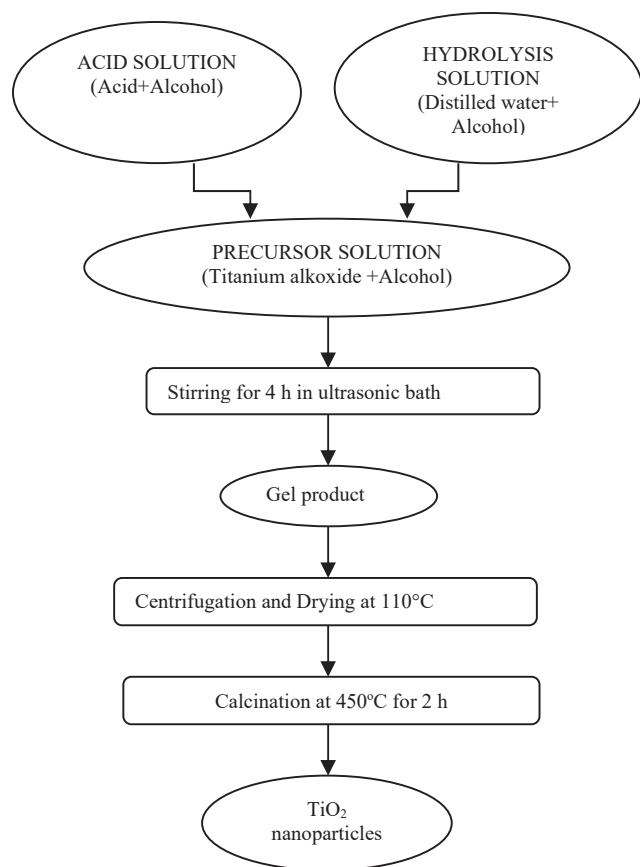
ACID SOLUTION
(Acid+Alcohol)

HYDROLYSIS SOLUTION
(Distilled water+ Alcohol)

PRECURSOR SOLUTION
(Titanium alkoxide +Alcohol)

Stirring for 4 h in ultrasonic bath

Gel product

Centrifugation and Drying at 110°C

Calcination at 450ºC for 2 h

$TiO_2$
nanoparticles